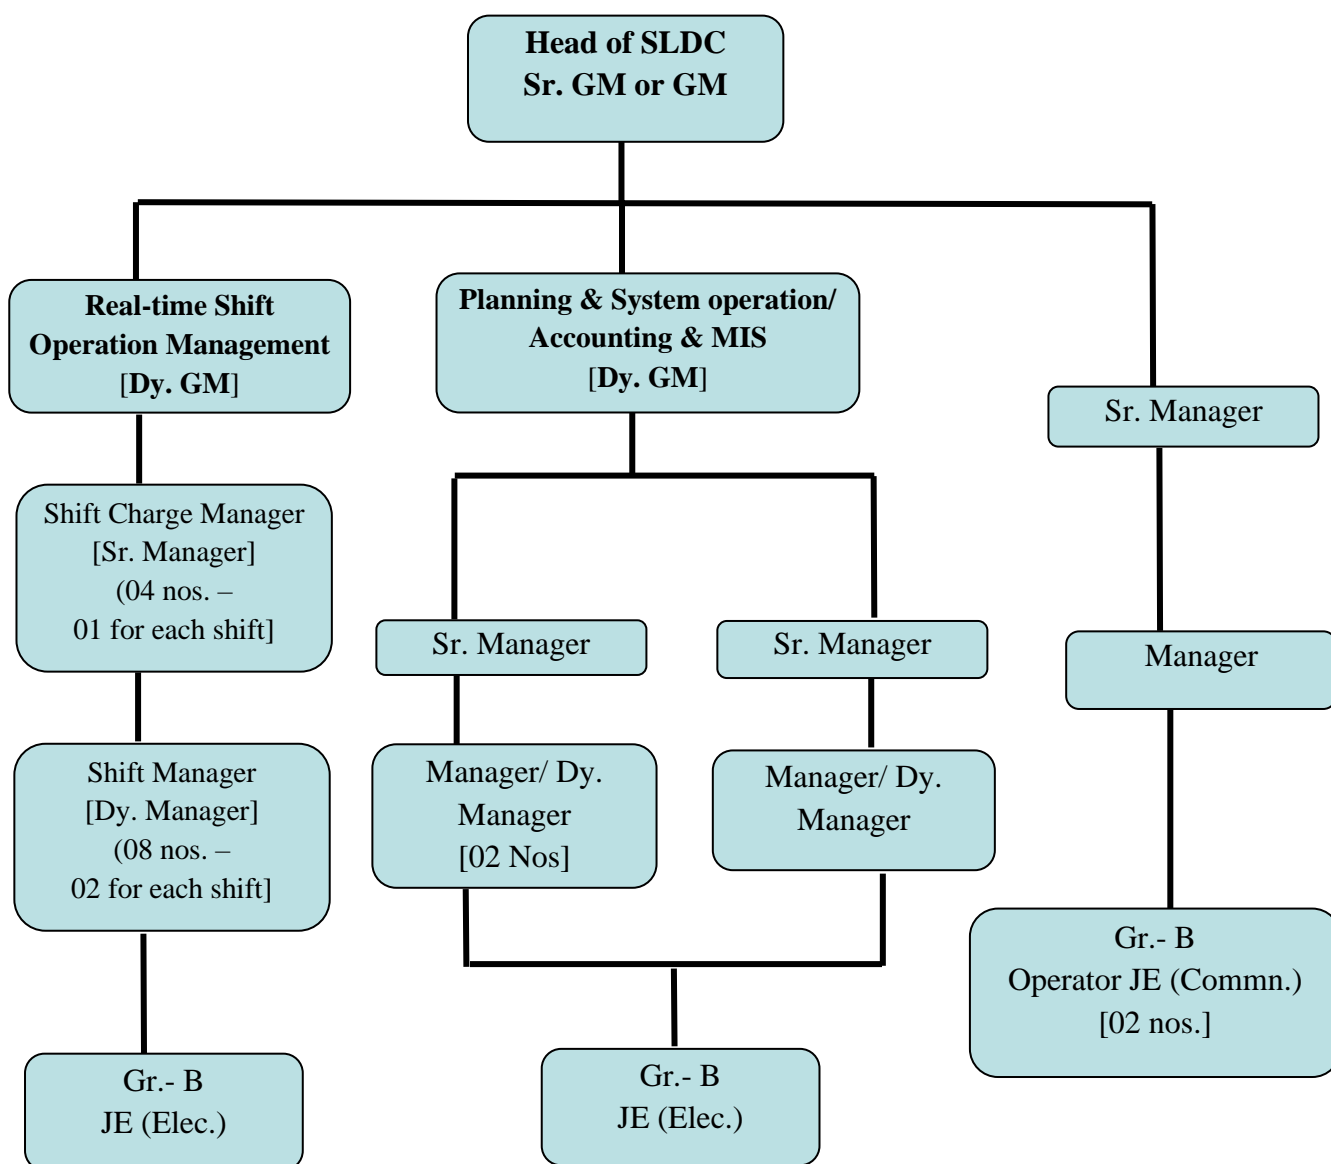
Head of SLDC
Sr. GM or GM

Real-time Shift
Operation Management
[Dy. GM]

Planning & System operation/
Accounting & MIS
[Dy. GM]

Sr. Manager

Shift Charge Manager
[Sr. Manager]
(04 nos. –
01 for each shift]

Sr. Manager

Sr. Manager

Manager

Shift Manager
[Dy. Manager]
(08 nos. –
02 for each shift]

Manager/ Dy.
Manager
[02 Nos]

Manager/ Dy.
Manager

Gr.- B
Operator JE (Commn.)
[02 nos.]

Gr.- B
JE (Elec.)

Gr.- B
JE (Elec.)